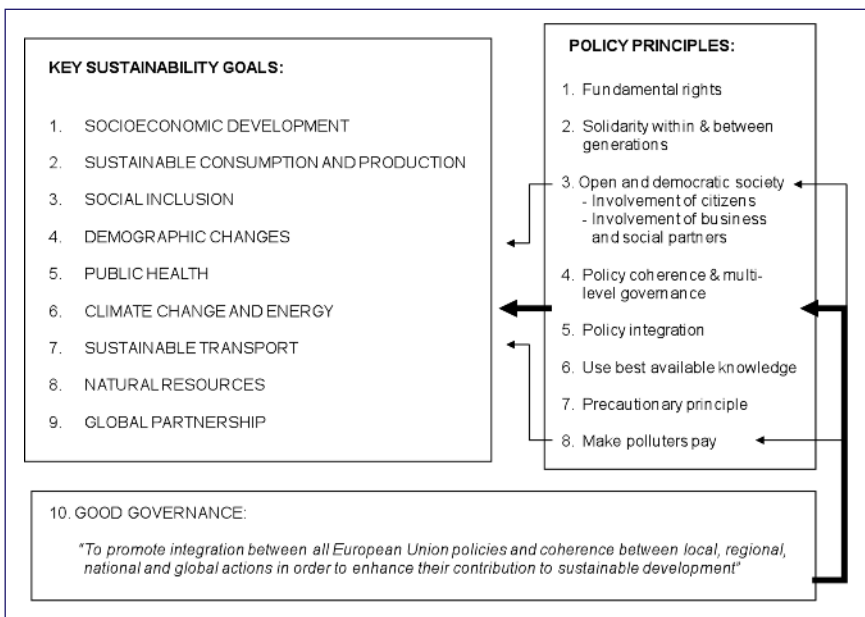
KEY SUSTAINABILITY GOALS:

1. SOCIOECONOMIC DEVELOPMENT

2. SUSTAINABLE CONSUMPTION AND PRODUCTION

3. SOCIAL INCLUSION

4. DEMOGRAPHIC CHANGES

5. PUBLIC HEALTH

6. CLIMATE CHANGE AND ENERGY

7. SUSTAINABLE TRANSPORT

8. NATURAL RESOURCES

9. GLOBAL PARTNERSHIP

POLICY PRINCIPLES:

1. Fundamental rights

2. Solidarity within & between generations

3. Open and democratic society
- Involvement of citizens
- Involvement of business and social partners

4. Policy coherence & multi-level governance

5. Policy integration

6. Use best available knowledge

7. Precautionary principle

8. Make polluters pay

10. GOOD GOVERNANCE:

"To promote integration between all European Union policies and coherence between local, regional, national and global actions in order to enhance their contribution to sustainable development"